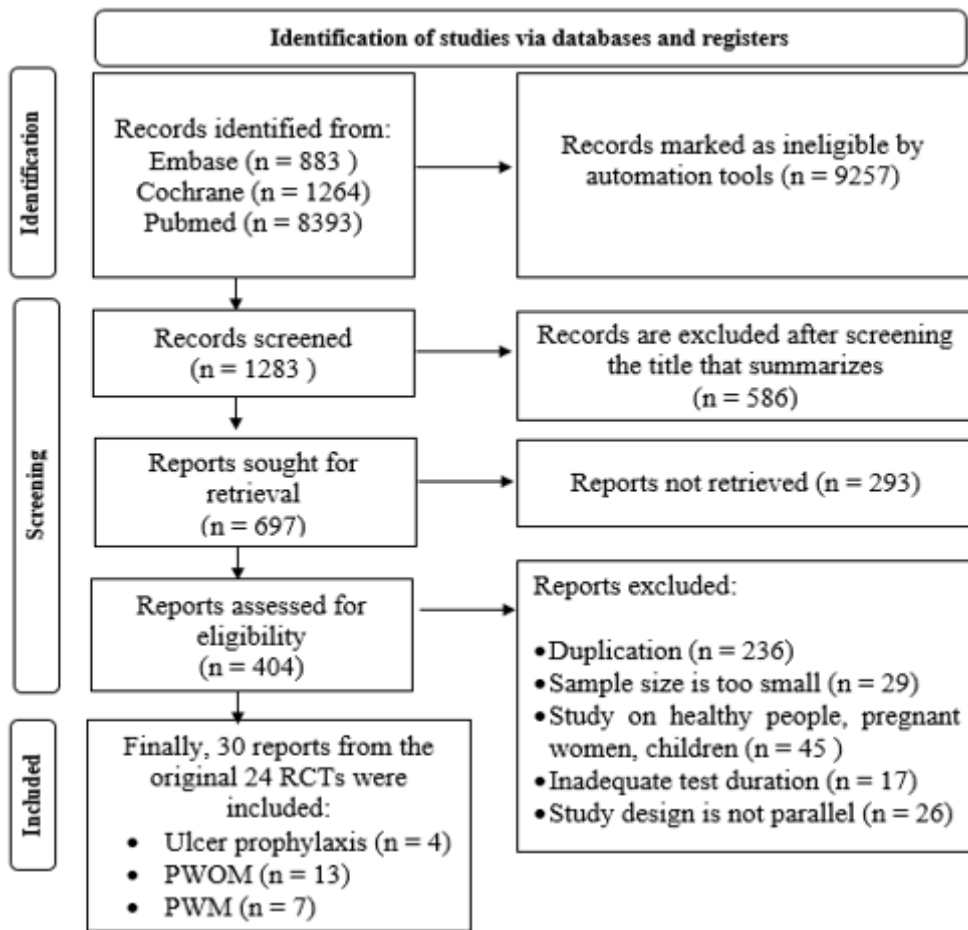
Identification of studies via databases and registers

Identification

Records identified from:
Embase (n = 883 )
Cochrane (n = 1264)
Pubmed (n = 8393)

Records marked as ineligible by automation tools (n = 9257)

Screening

Records screened
(n = 1283 )

Records are excluded after screening the title that summarizes
(n = 586)

Reports sought for retrieval
(n = 697)

Reports not retrieved (n = 293)

Reports assessed for eligibility
(n = 404)

Reports excluded:

• Duplication (n = 236)
• Sample size is too small (n = 29)
• Study on healthy people, pregnant women, children (n = 45 )
• Inadequate test duration (n = 17)
• Study design is not parallel (n = 26)

Included

Finally, 30 reports from the original 24 RCTs were included:
• Ulcer prophylaxis (n = 4)
• PWOM (n = 13)
• PWM (n = 7)